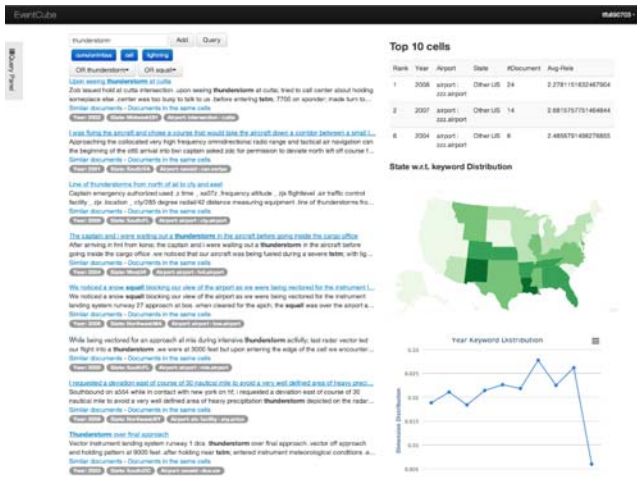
EventCube

Query Panel

thunderstorm

Add Query

cumulonimbus cell lightning

OR thunderstorm OR squall

Upon seeing thunderstorm at cutta
Zob issued hold at cutta intersection .upon seeing thunderstorm at cutta; tried to call center about holding someplace else .center was too busy to talk to us .before entering tstm; 7700 on sponder; made turn to...
Similar documents - Documents in the same cells

I was flying the aircraft and chose a course that would take the aircraft down a corridor between a small l...
Approaching the collocated very high frequency omnidirectional radio range and tactical air navigation can the beginning of the ott6 arrival into bwi captain asked zdc for permission to deviate north left off course t...
Similar documents - Documents in the same cells

Line of thunderstorms from north of al to city and east
Captain emergency authorized used .z time _ ...frequency altitude _ ...flight level .air traffic control facility _ ...location _ city/085 degree radial/42 distance measuring equipment .line of thunderstorms fro...
Similar documents - Documents in the same cells

The captain and I were waiting out a thunderstorm in the aircraft before going inside the cargo office
After arriving in fnt from kona; the captain and I were waiting out a thunderstorm in the aircraft before going inside the cargo office .we noticed that our aircraft was being fueled during a severe tstm; with lig...
Similar documents - Documents in the same cells

We noticed a snow squall blocking our view of the airport as we were being vectored for the instrument l...
We noticed a snow squall blocking our view of the airport as we were being vectored for the instrument landing system runway 27 approach at box. when cleared for the apch; the squall was over the airport a...
Similar documents - Documents in the same cells

While being vectored for an approach at mia during intensive thunderstorm activity; last radar vector led our flight into a thunderstorm .we were at 3000 feet but upon entering the edge of the cell we encounter...
Similar documents - Documents in the same cells

I requested a deviation east of course of 30 nautical mile to avoid a very well defined area of heavy preci...
Southbound on a504 while in contact with new york on trl. i requested a deviation east of course of 30 nautical mile to avoid a very well defined area of heavy precipitation thunderstorm depicted on the radar...
Similar documents - Documents in the same cells

Thunderstorm over final approach
Vector instrument landing system runway 1 dca. thunderstorm over final approach. vector off approach and holding pattern at 9000 feet .after holding near tstm; entered instrument meteorological conditions a...
Similar documents - Documents in the same cells

Top 10 cells

| Rank | Year | Airport | State | #Document | Avg-Rele |
|---|---|---|---|---|---|
| 1 | 2006 | airport : zzz.airport | Other US | 24 | 2.2781151832467904 |
| 2 | 2007 | airport : zzz.airport | Other US | 14 | 2.6815757751464844 |
| 6 | 2004 | airport : zzz.airport | Other US | 8 | 2.4856791496276855 |

State w.r.t. keyword Distribution

Year Keyword Distribution

Dimension Distribution

0.03
0.025
0.02
0.015
0.01
0.005